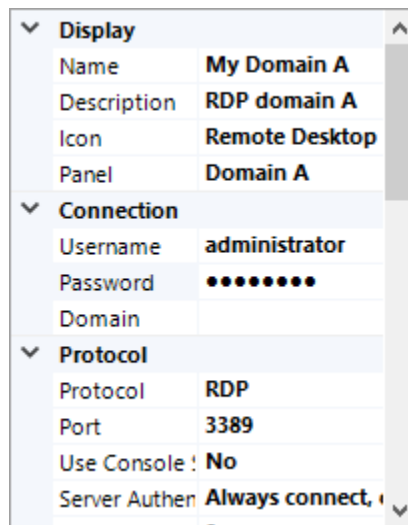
| | |
|---|---|
| **Display** | |
| Name | **My Domain A** |
| Description | **RDP domain A** |
| Icon | **Remote Desktop** |
| Panel | **Domain A** |
| **Connection** | |
| Username | **administrator** |
| Password | **••••••••** |
| Domain | |
| **Protocol** | |
| Protocol | **RDP** |
| Port | **3389** |
| Use Console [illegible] | **No** |
| Server Authen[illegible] | **Always connect, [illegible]** |